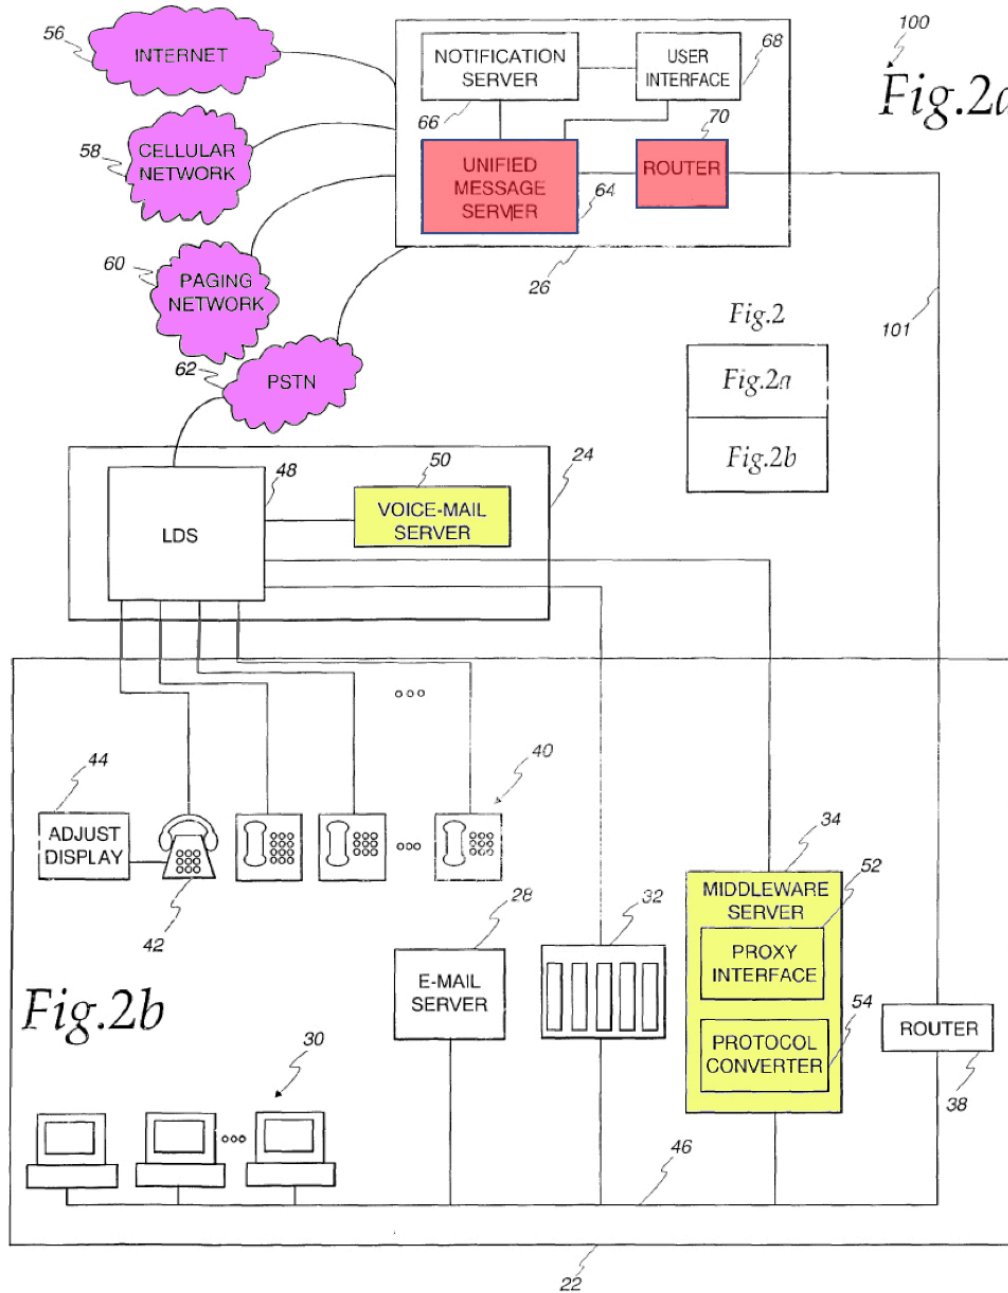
56 INTERNET

58 CELLULAR NETWORK

60 PAGING NETWORK

62 PSTN

NOTIFICATION SERVER

USER INTERFACE

68

66

UNIFIED MESSAGE SERVER

64

70

ROUTER

26

100

Fig.2a

Fig.2

Fig.2a

Fig.2b

101

24

48

LDS

50

VOICE-MAIL SERVER

44

ADJUST DISPLAY

42

40

34

MIDDLEWARE SERVER

52

PROXY INTERFACE

54

PROTOCOL CONVERTER

28

E-MAIL SERVER

32

ROUTER

38

Fig.2b

30

46

22